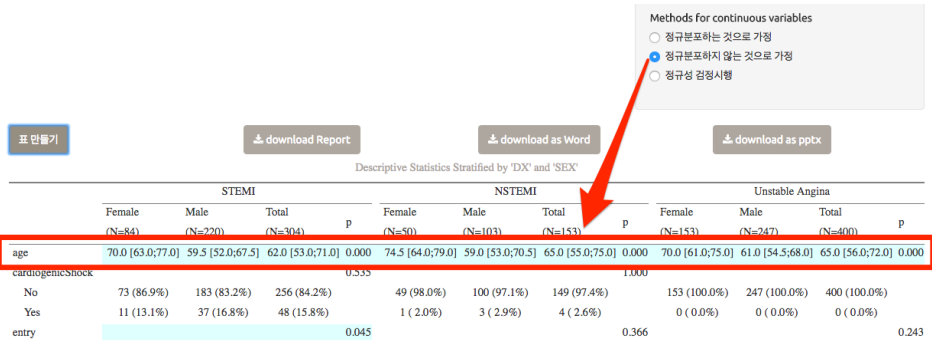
Methods for continuous variables

정규분포하는 것으로 가정

정규분포하지 않는 것으로 가정

정규성 검정시행

표 만들기

download Report

download as Word

download as pptx

Descriptive Statistics Stratified by 'DX' and 'SEX'

| | STEMI | | | | NSTEMI | | | | Unstable Angina | | | |
|---|---|---|---|---|---|---|---|---|---|---|---|---|
| | Female (N=84) | Male (N=220) | Total (N=304) | p | Female (N=50) | Male (N=103) | Total (N=153) | p | Female (N=153) | Male (N=247) | Total (N=400) | p |
| age | 70.0 [63.0;77.0] | 59.5 [52.0;67.5] | 62.0 [53.0;71.0] | 0.000 | 74.5 [64.0;79.0] | 59.0 [53.0;70.5] | 65.0 [55.0;75.0] | 0.000 | 70.0 [61.0;75.0] | 61.0 [54.5;68.0] | 65.0 [56.0;72.0] | 0.000 |
| cardiogenicShock | | | | 0.535 | | | | 1.000 | | | | |
| No | 73 (86.9%) | 183 (83.2%) | 256 (84.2%) | | 49 (98.0%) | 100 (97.1%) | 149 (97.4%) | | 153 (100.0%) | 247 (100.0%) | 400 (100.0%) | |
| Yes | 11 (13.1%) | 37 (16.8%) | 48 (15.8%) | | 1 ( 2.0%) | 3 ( 2.9%) | 4 ( 2.6%) | | 0 ( 0.0%) | 0 ( 0.0%) | 0 ( 0.0%) | |
| entry | | | | 0.045 | | | | 0.366 | | | | 0.243 |